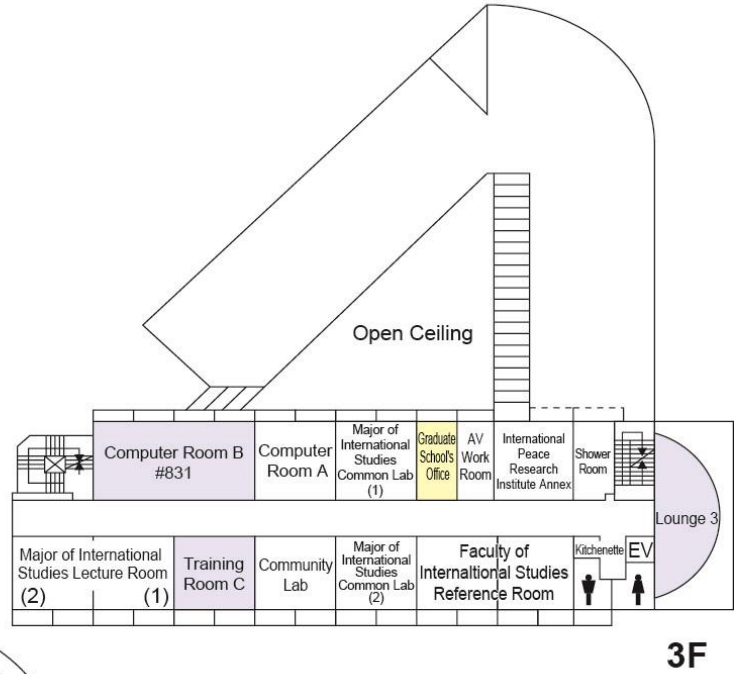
Open Ceiling

Computer Room B #831

Computer Room A

Major of International Studies Common Lab (1)

Graduate School's Office

AV Work Room

International Peace Research Institute Annex

Shower Room

Lounge 3

Major of International Studies Lecture Room (2) (1)

Training Room C

Community Lab

Major of International Studies Common Lab (2)

Faculty of Internaltional Studies Reference Room

Kitchenette

EV

3F